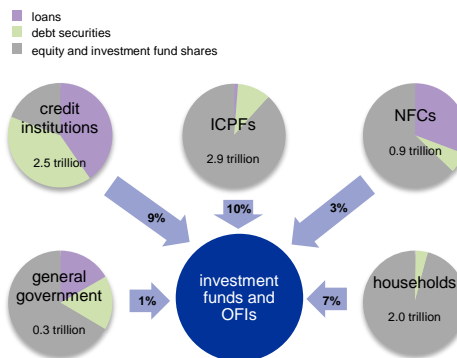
loans
debt securities
equity and investment fund shares

credit institutions
2.5 trillion

ICPFs
2.9 trillion

NFCs
0.9 trillion

9%

10%

3%

general government
0.3 trillion

1%

investment funds and OFIs

7%

households
2.0 trillion